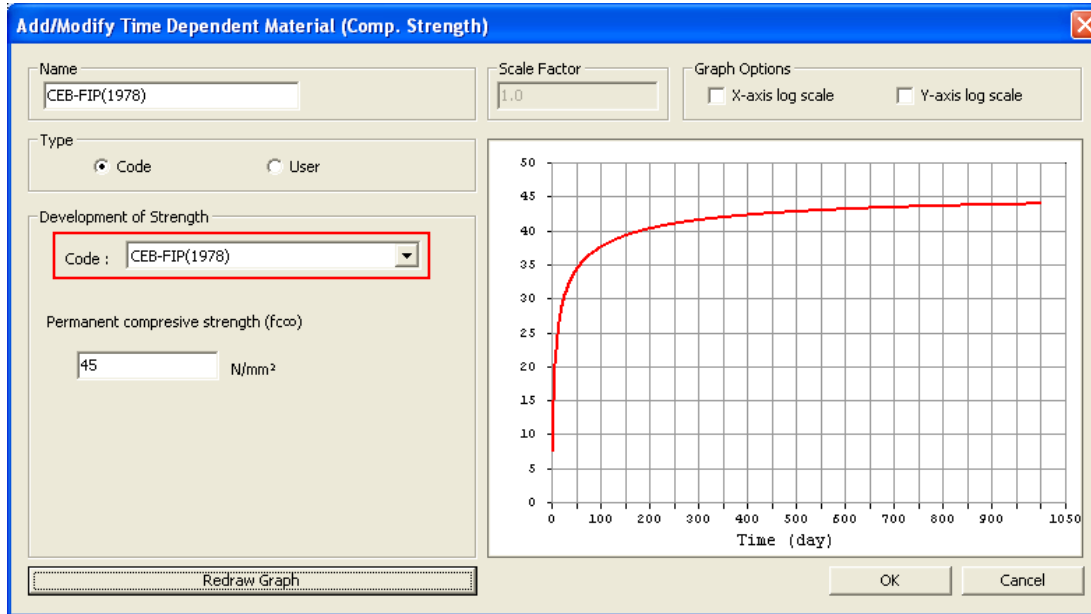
Add/Modify Time Dependent Material (Comp. Strength)

Name
CEB-FIP(1978)

Scale Factor
1.0

Graph Options
X-axis log scale
Y-axis log scale

Type
Code
User

Development of Strength
Code : CEB-FIP(1978)

Permanent compresive strength (fc∞)
45 N/mm²

50
45
40
35
30
25
20
15
10
5
0
0 100 200 300 400 500 600 700 800 900 1050
Time (day)

Redraw Graph

OK
Cancel